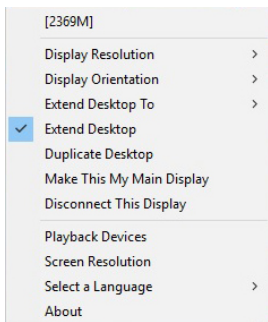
[2369M]

Display Resolution >
Display Orientation >
Extend Desktop To >
✓ Extend Desktop
Duplicate Desktop
Make This My Main Display
Disconnect This Display

Playback Devices
Screen Resolution
Select a Language >
About